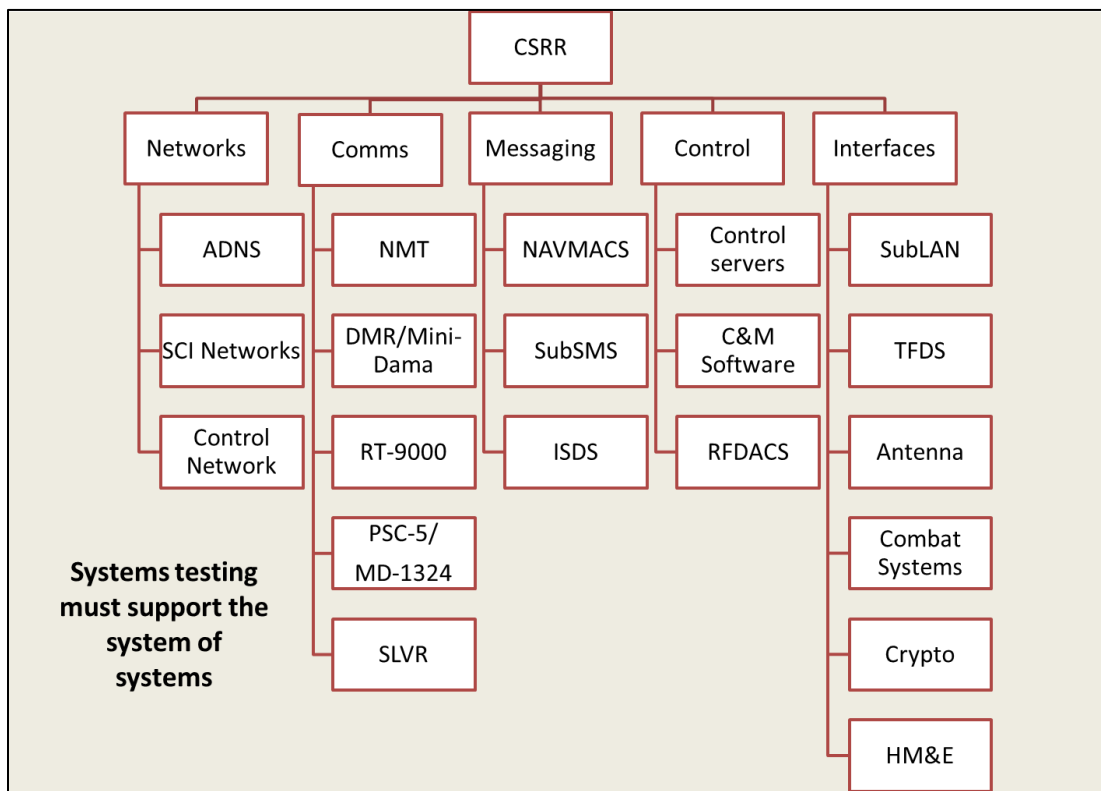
CSRR

Networks

ADNS

SCI Networks

Control Network

Comms

NMT

DMR/Mini-Dama

RT-9000

PSC-5/ MD-1324

SLVR

Messaging

NAVMACS

SubSMS

ISDS

Control

Control servers

C&M Software

RFDACS

Interfaces

SubLAN

TFDS

Antenna

Combat Systems

Crypto

HM&E

Systems testing must support the system of systems